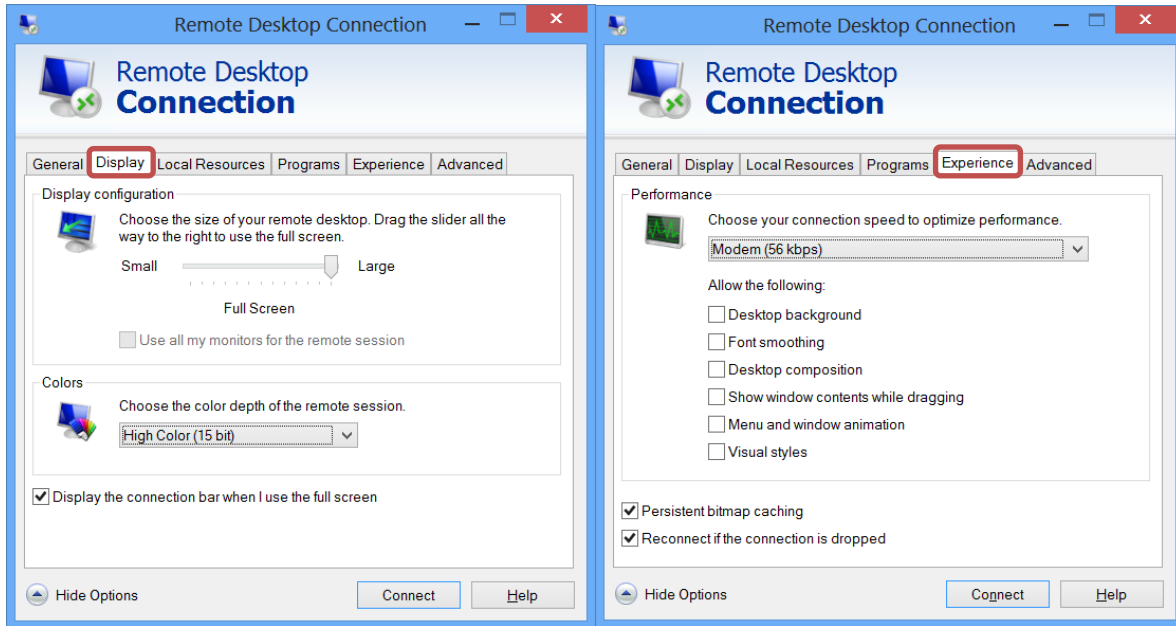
Remote Desktop Connection

Remote Desktop
Connection

General | Display | Local Resources | Programs | Experience | Advanced

Display configuration

Choose the size of your remote desktop. Drag the slider all the way to the right to use the full screen.

Small Large

Full Screen

Use all my monitors for the remote session

Colors

Choose the color depth of the remote session.

High Color (15 bit)

Display the connection bar when I use the full screen

Hide Options Connect Help

Remote Desktop Connection

Remote Desktop
Connection

General | Display | Local Resources | Programs | Experience | Advanced

Performance

Choose your connection speed to optimize performance.

Modem (56 kbps)

Allow the following:

Desktop background

Font smoothing

Desktop composition

Show window contents while dragging

Menu and window animation

Visual styles

Persistent bitmap caching

Reconnect if the connection is dropped

Hide Options Connect Help